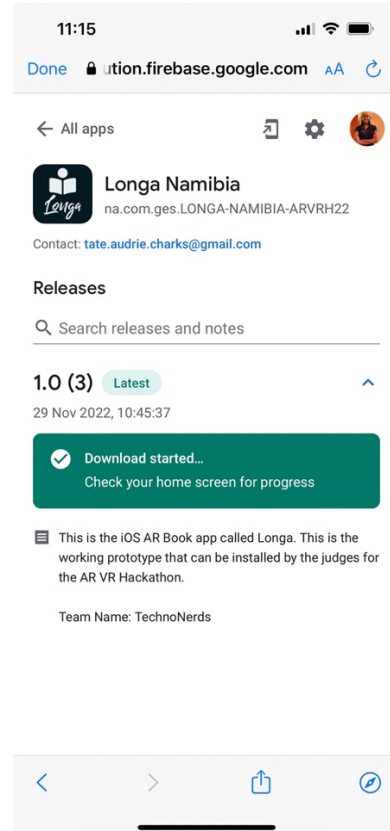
11:15

Done ution.firebase.google.com AA

All apps

Longa

Longa Namibia
na.com.ges.LONGA-NAMIBIA-ARVRH22

Contact: tate.audrie.charks@gmail.com

Releases

Search releases and notes

1.0 (3) Latest

29 Nov 2022, 10:45:37

Download started...
Check your home screen for progress

This is the iOS AR Book app called Longa. This is the working prototype that can be installed by the judges for the AR VR Hackathon.

Team Name: TechnoNerds